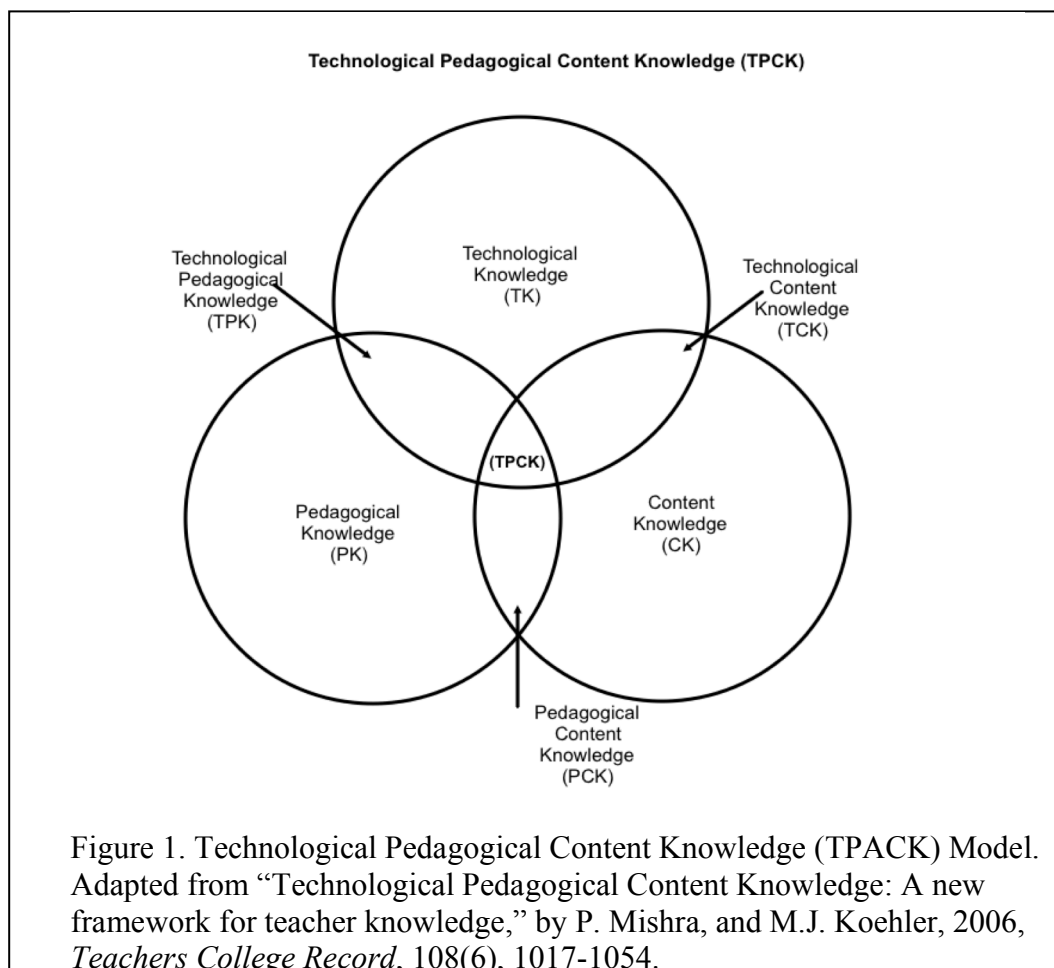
Technological Pedagogical Content Knowledge (TPCK)

Technological Pedagogical Knowledge (TPK)

Technological Knowledge (TK)

Technological Content Knowledge (TCK)

(TPCK)

Pedagogical Knowledge (PK)

Content Knowledge (CK)

Pedagogical Content Knowledge (PCK)

Figure 1. Technological Pedagogical Content Knowledge (TPACK) Model. Adapted from "Technological Pedagogical Content Knowledge: A new framework for teacher knowledge," by P. Mishra, and M.J. Koehler, 2006, *Teachers College Record*, 108(6), 1017-1054.